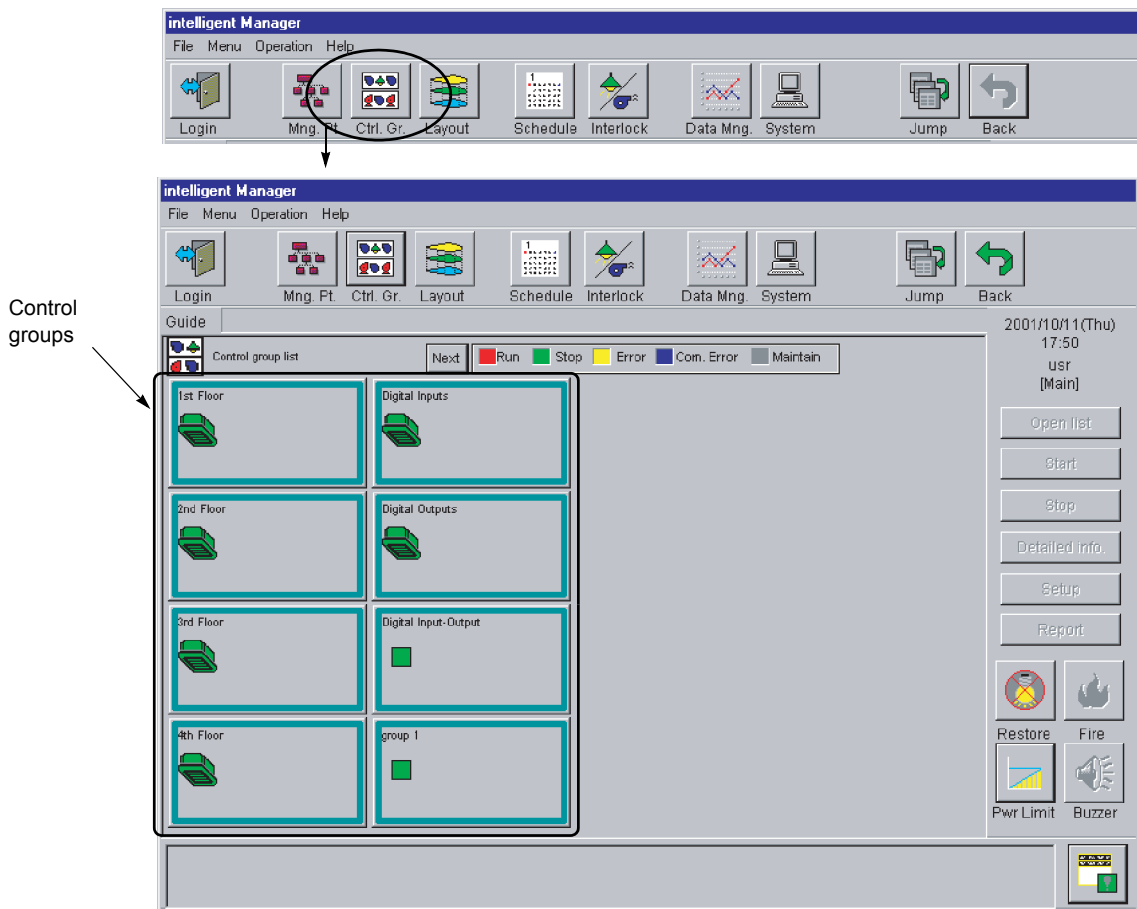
intelligent Manager
File Menu Operation Help
Login Mng. Pt. Ctrl. Gr. Layout Schedule Interlock Data Mng. System Jump Back

intelligent Manager
File Menu Operation Help
Login Mng. Pt. Ctrl. Gr. Layout Schedule Interlock Data Mng. System Jump Back

Control groups

Guide

Control group list
Next
Run Stop Error Com. Error Maintain

1st Floor
Digital Inputs
2nd Floor
Digital Outputs
3rd Floor
Digital Input-Output
4th Floor
group 1

2001/10/11(Thu)
17:50
usr
[Main]

Open list
Start
Stop
Detailed info.
Setup
Report

Restore Fire
Pwr Limit Buzzer